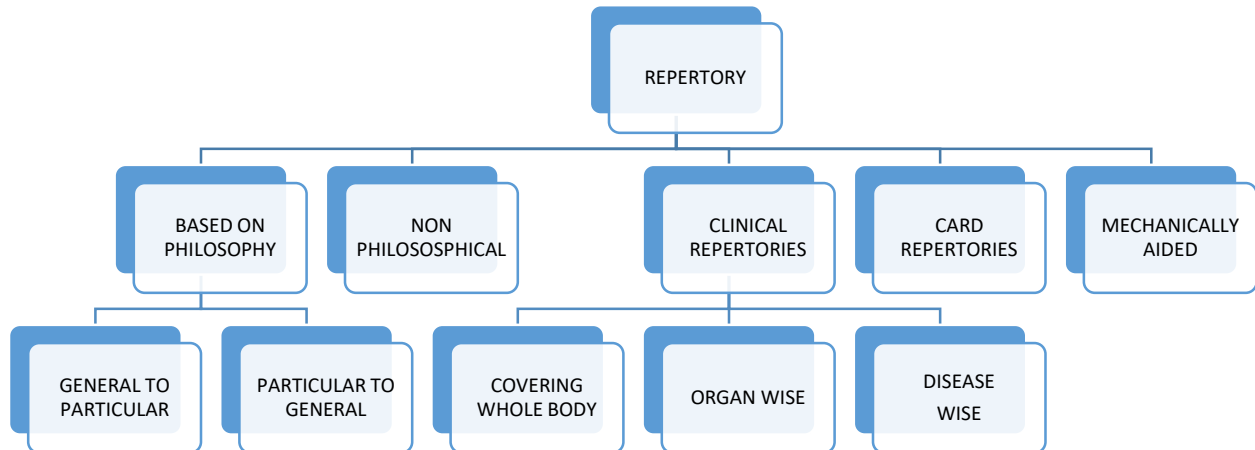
REPERTORY

BASED ON PHILOSOPHY

NON PHILOSOSPHICAL

CLINICAL REPERTORIES

CARD REPERTORIES

MECHANICALLY AIDED

GENERAL TO PARTICULAR

PARTICULAR TO GENERAL

COVERING WHOLE BODY

ORGAN WISE

DISEASE WISE